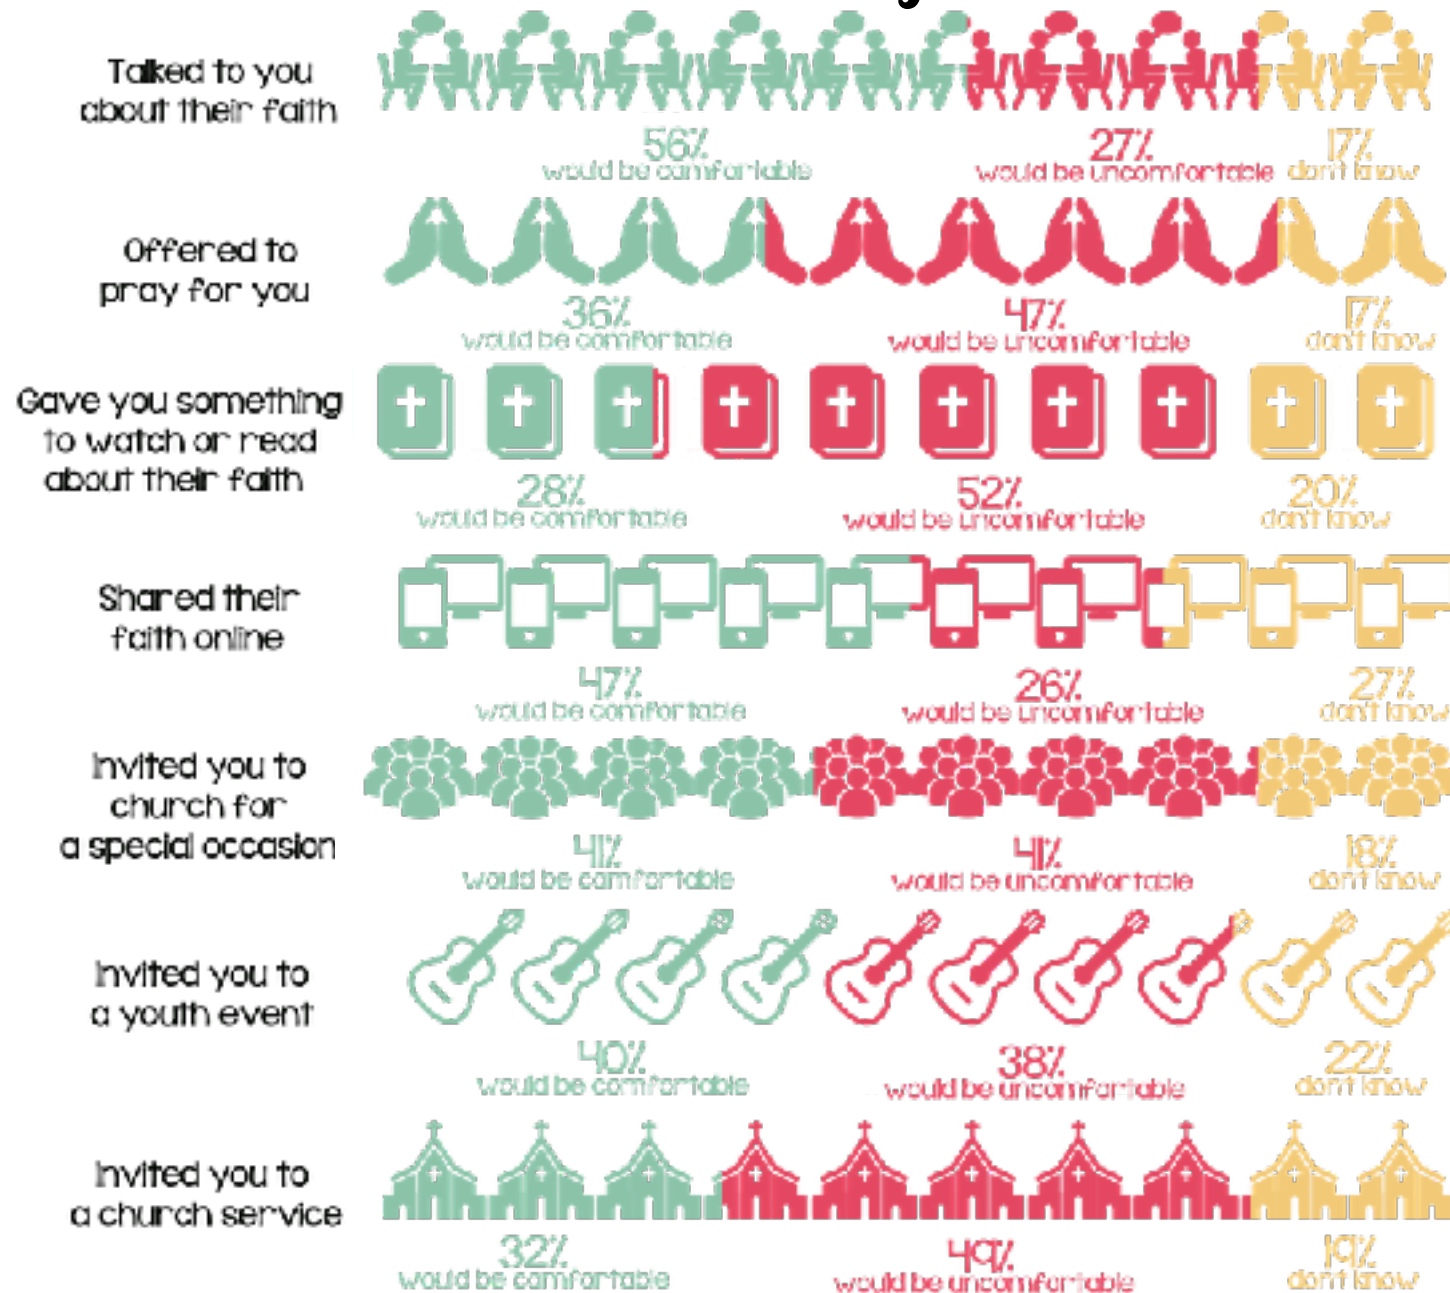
Talked to you about their faith

56% would be comfortable

27% would be uncomfortable

17% don't know

Offered to pray for you

36% would be comfortable

47% would be uncomfortable

17% don't know

Gave you something to watch or read about their faith

28% would be comfortable

52% would be uncomfortable

20% don't know

Shared their faith online

47% would be comfortable

26% would be uncomfortable

27% don't know

Invited you to church for a special occasion

41% would be comfortable

41% would be uncomfortable

18% don't know

Invited you to a youth event

40% would be comfortable

38% would be uncomfortable

22% don't know

Invited you to a church service

32% would be comfortable

49% would be uncomfortable

19% don't know